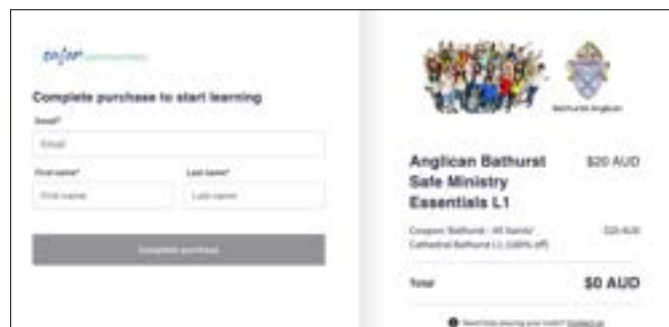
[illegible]

Complete purchase to start learning

Email*

Email

First name*

First name

Last name*

Last name

Complete purchase

Bathurst Anglican

Anglican Bathurst Safe Ministry Essentials L1

$20 AUD

Coupon 'Bathurst - All Saints' Cathedral Bathurst L1 (100% off)

-$20 AUD

Total

$0 AUD

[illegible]